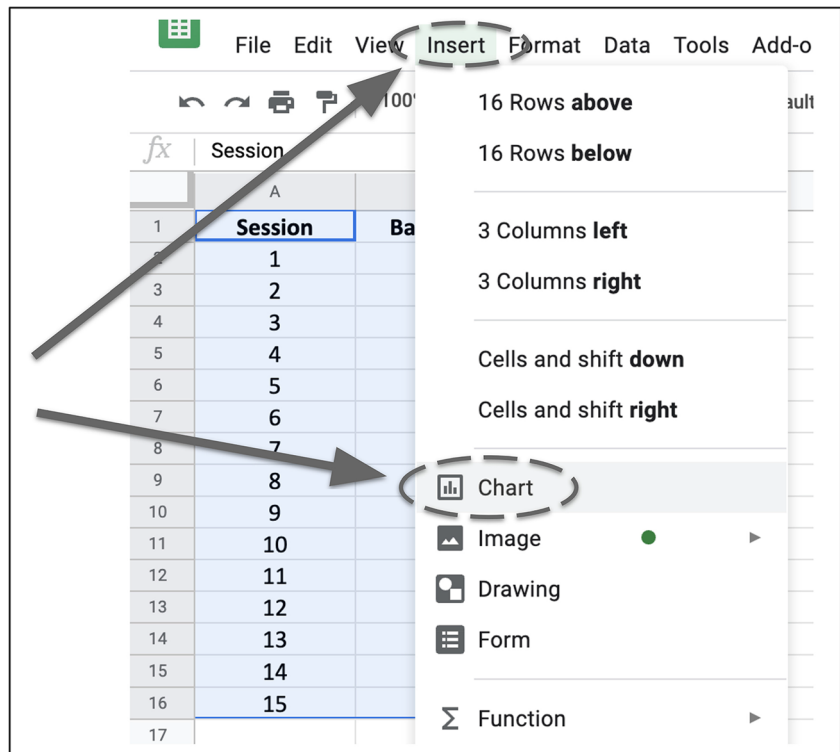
File Edit View Insert Format Data Tools Add-o

100 ault

fx Session

| | A | |
|---|---|---|
| 1 | Session | Ba |
| 2 | 1 | |
| 3 | 2 | |
| 4 | 3 | |
| 5 | 4 | |
| 6 | 5 | |
| 7 | 6 | |
| 8 | 7 | |
| 9 | 8 | |
| 10 | 9 | |
| 11 | 10 | |
| 12 | 11 | |
| 13 | 12 | |
| 14 | 13 | |
| 15 | 14 | |
| 16 | 15 | |
| 17 | | |

16 Rows **above**
16 Rows **below**
3 Columns **left**
3 Columns **right**
Cells and shift **down**
Cells and shift **right**
Chart
Image
Drawing
Form
Σ Function